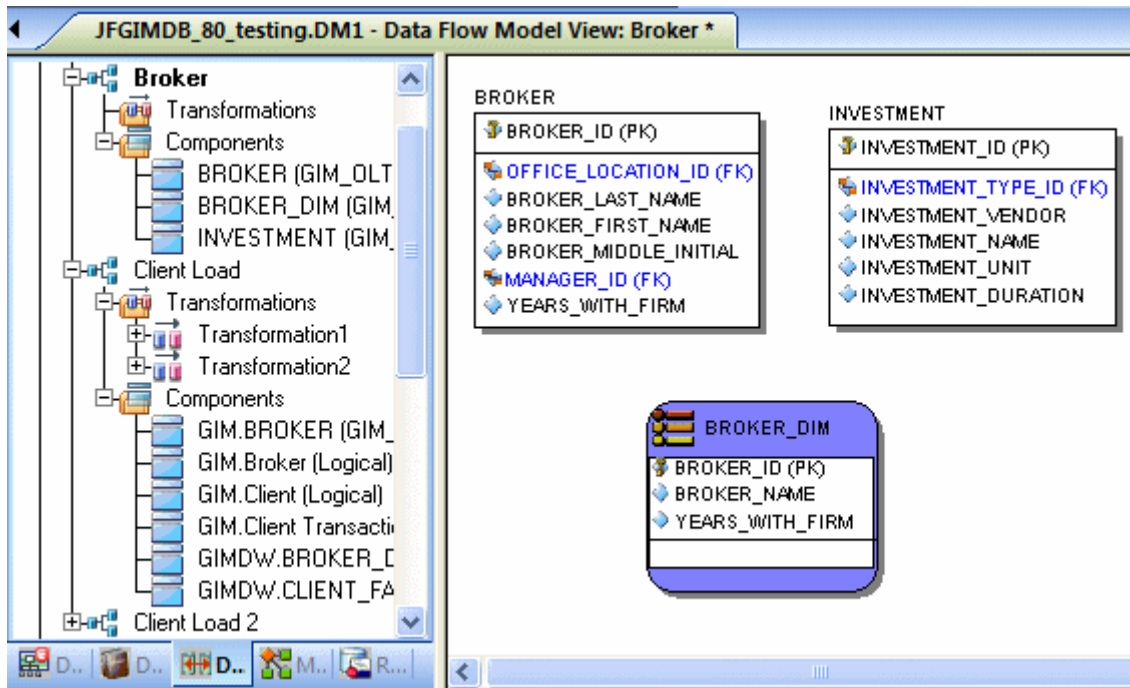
JFGIMDB_80_testing.DM1 - Data Flow Model View: Broker *

Broker
Transformations
Components
BROKER (GIM_OLT
BROKER_DIM (GIM
INVESTMENT (GIM
Client Load
Transformations
Transformation1
Transformation2
Components
GIM.BROKER (GIM
GIM.Broker (Logical)
GIM.Client (Logical)
GIM.Client Transacti
GIMDW.BROKER_D
GIMDW.CLIENT_FA
Client Load 2

D.. D.. D.. M.. R..

BROKER
BROKER_ID (PK)
OFFICE_LOCATION_ID (FK)
BROKER_LAST_NAME
BROKER_FIRST_NAME
BROKER_MIDDLE_INITIAL
MANAGER_ID (FK)
YEARS_WITH_FIRM

INVESTMENT
INVESTMENT_ID (PK)
INVESTMENT_TYPE_ID (FK)
INVESTMENT_VENDOR
INVESTMENT_NAME
INVESTMENT_UNIT
INVESTMENT_DURATION

BROKER_DIM
BROKER_ID (PK)
BROKER_NAME
YEARS_WITH_FIRM